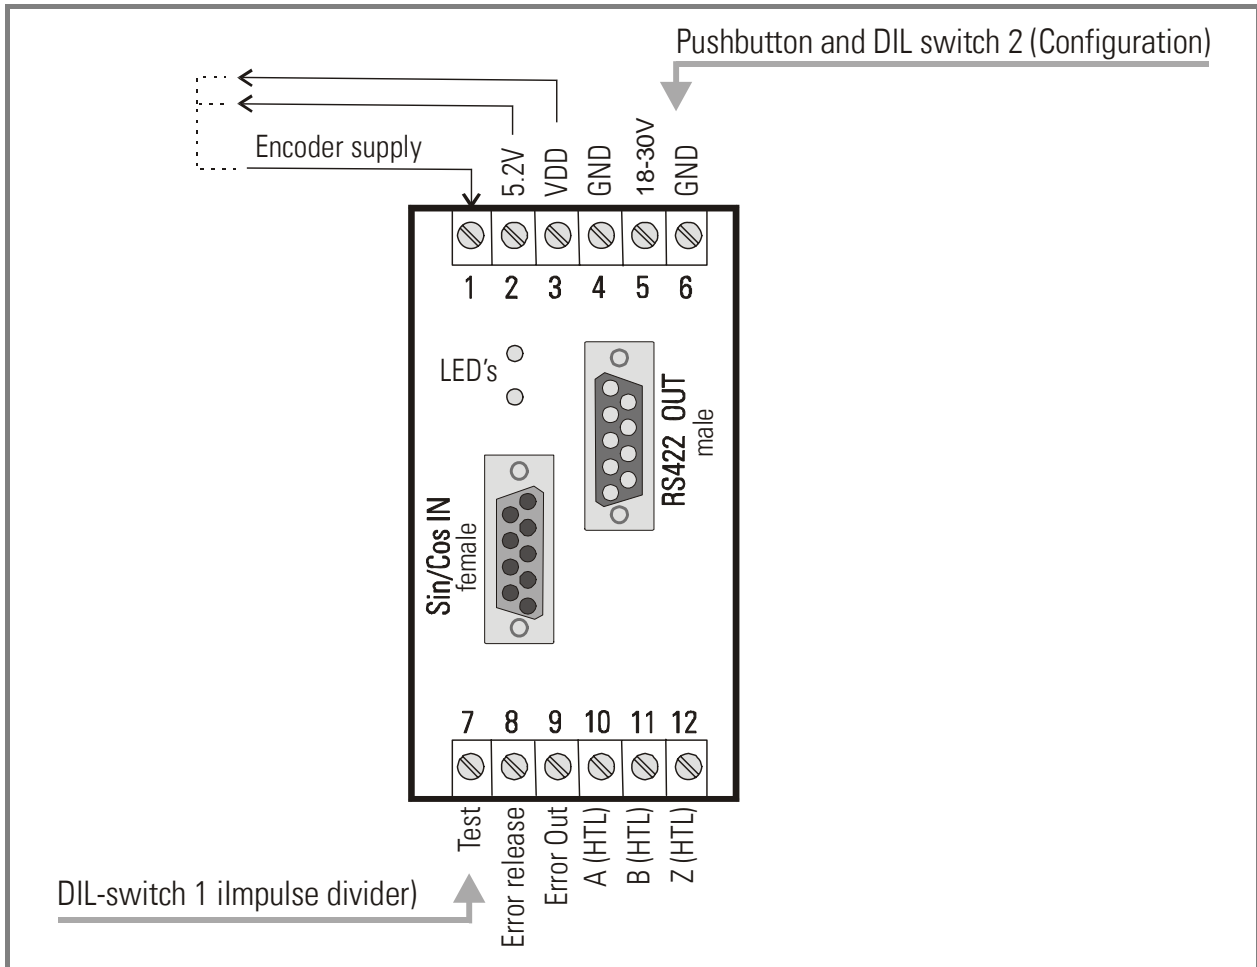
Pushbutton and DIL switch 2 (Configuration)

Encoder supply

5.2V
VDD
GND
18-30V
GND

1 2 3 4 5 6

LED's

RS422 OUT
male

Sin/Cos IN
female

7 8 9 10 11 12

Test
Error release
Error Out
A (HTL)
B (HTL)
Z (HTL)

DIL-switch 1 iImpulse divider)